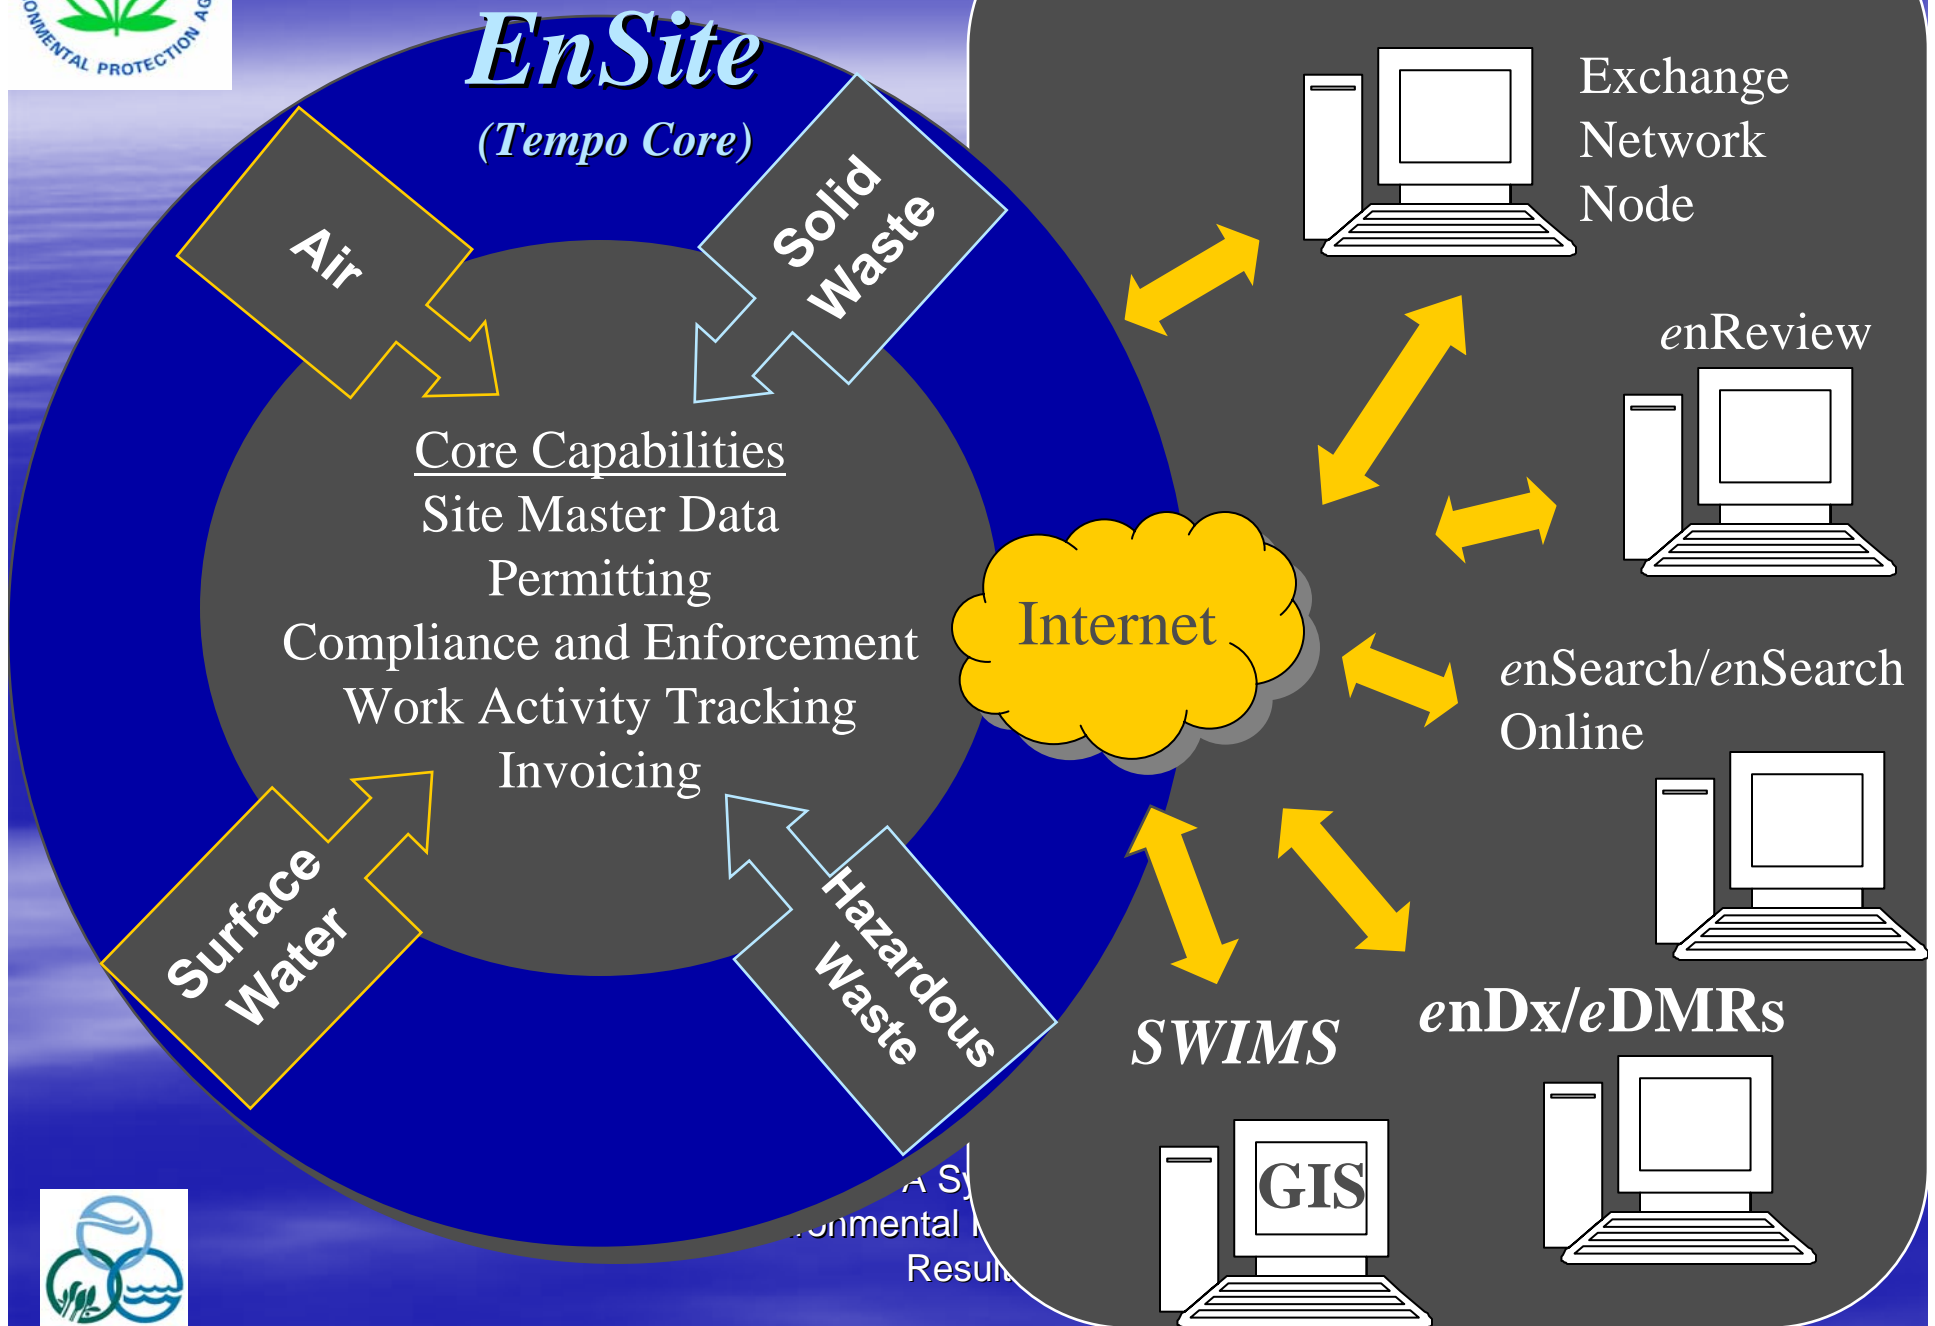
ONMENTAL PROTECTION AG

EnSite

(Tempo Core)

Air

Solid Waste

Core Capabilities
Site Master Data
Permitting
Compliance and Enforcement
Work Activity Tracking
Invoicing

Surface Water

Hazardous Waste

Internet

Exchange Network Node

enReview

enSearch/enSearch Online

SWIMS

enDx/eDMRs

GIS

A Sy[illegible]
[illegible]onmental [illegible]
Resul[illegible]